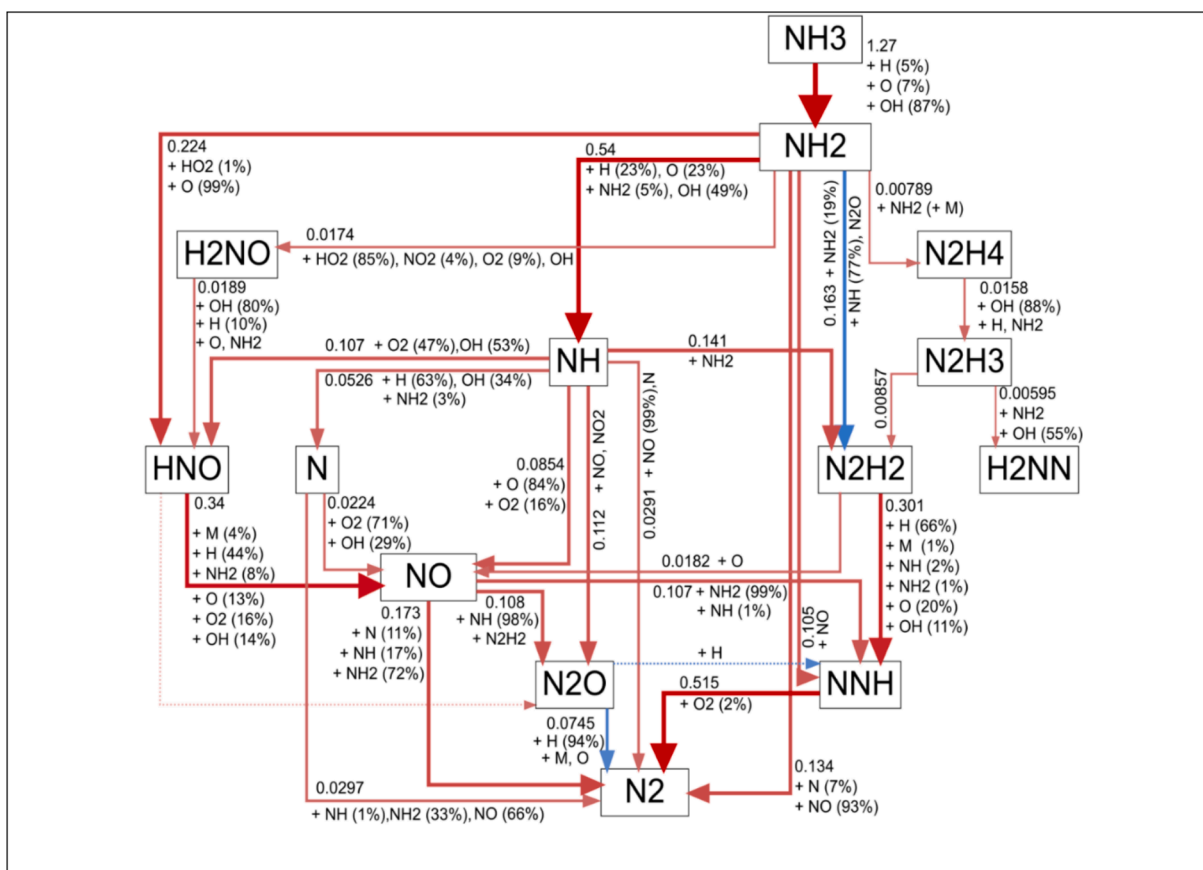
NH3
1.27
+ H (5%)
+ O (7%)
+ OH (87%)

NH2

0.224
+ HO2 (1%)
+ O (99%)

0.54
+ H (23%), O (23%)
+ NH2 (5%), OH (49%)

0.00789
+ NH2 (+ M)

0.163 + NH2 (19%)
+ NH (77%), N2O

H2NO
0.0174
+ HO2 (85%), NO2 (4%), O2 (9%), OH

N2H4
0.0158
+ OH (88%)
+ H, NH2

0.0189
+ OH (80%)
+ H (10%)
+ O, NH2

0.107 + O2 (47%),OH (53%)

NH

0.141
+ NH2

N2H3
0.00595
+ NH2
+ OH (55%)

0.00857

0.0526 + H (63%), OH (34%)
+ NH2 (3%)

0.0854
+ O (84%)
+ O2 (16%)

0.112 + NO, NO2

0.0291 + NO (99%),N

HNO

N

N2H2

H2NN

0.34
+ M (4%)
+ H (44%)
+ NH2 (8%)

0.0224
+ O2 (71%)
+ OH (29%)

0.301
+ H (66%)
+ M (1%)
+ NH (2%)
+ NH2 (1%)
+ O (20%)
+ OH (11%)

NO

0.0182 + O

+ O (13%)
+ O2 (16%)
+ OH (14%)

0.173
+ N (11%)
+ NH (17%)
+ NH2 (72%)

0.108
+ NH (98%)
+ N2H2

0.107 + NH2 (99%)
+ NH (1%)

0.105
+ NO

+ H

N2O

NNH

0.515
+ O2 (2%)

0.0745
+ H (94%)
+ M, O

N2

0.0297
+ NH (1%),NH2 (33%), NO (66%)

0.134
+ N (7%)
+ NO (93%)